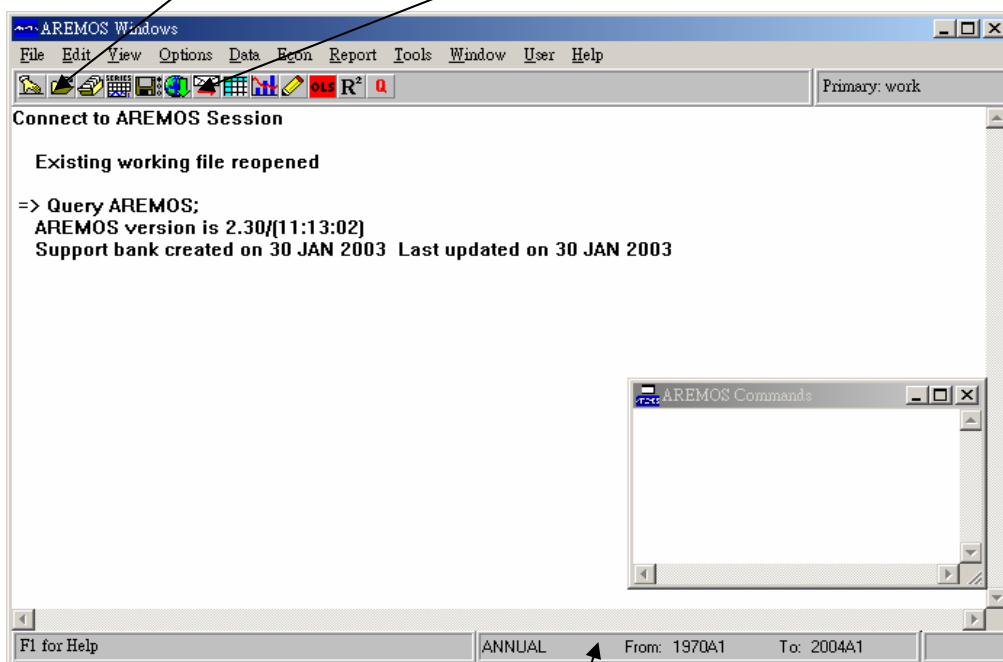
AREMOS Windows

File Edit View Options Data Econ Report Tools Window User Help

SERIES OLS $R^2$ Q

Primary: work

Connect to AREMOS Session

Existing working file reopened

=> Query AREMOS;
AREMOS version is 2.30/(11:13:02)
Support bank created on 30 JAN 2003 Last updated on 30 JAN 2003

AREMOS Commands

F1 for Help

ANNUAL From: 1970A1 To: 2004A1